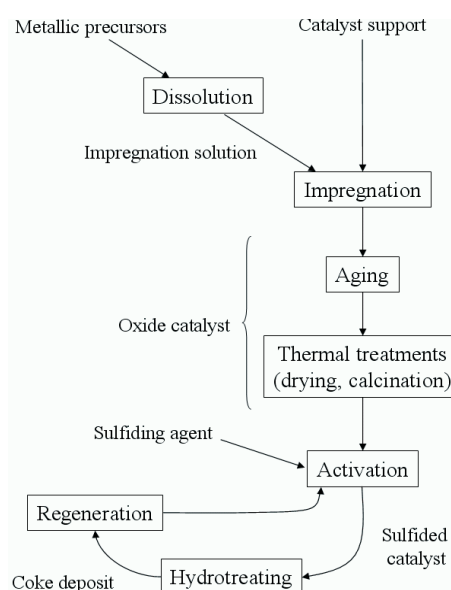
Metallic precursors

Catalyst support

Dissolution

Impregnation solution

Impregnation

Aging

Oxide catalyst

Thermal treatments (drying, calcination)

Sulfiding agent

Activation

Regeneration

Sulfided catalyst

Coke deposit

Hydrotreating